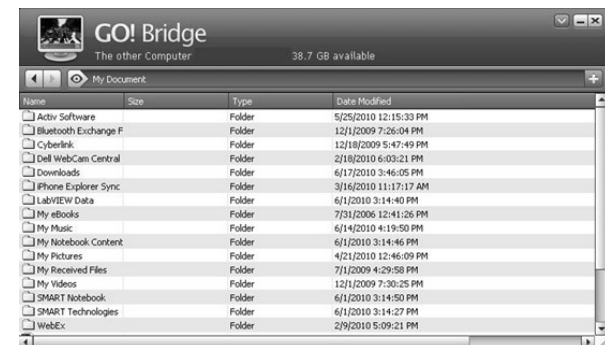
GO! Bridge

The other Computer

38.7 GB available

My Document

| Name | Size | Type | Date Modified |
|---|---|---|---|
| Activ Software | | Folder | 5/25/2010 12:15:33 PM |
| Bluetooth Exchange F | | Folder | 12/1/2009 7:26:04 PM |
| Cyberlink | | Folder | 12/18/2009 5:47:49 PM |
| Dell WebCam Central | | Folder | 2/18/2010 6:03:21 PM |
| Downloads | | Folder | 6/17/2010 3:46:05 PM |
| iPhone Explorer Sync | | Folder | 3/16/2010 11:17:17 AM |
| LabVIEW Data | | Folder | 6/1/2010 3:14:40 PM |
| My eBooks | | Folder | 7/31/2006 12:41:26 PM |
| My Music | | Folder | 6/14/2010 4:19:50 PM |
| My Notebook Content | | Folder | 6/1/2010 3:14:46 PM |
| My Pictures | | Folder | 4/21/2010 12:46:09 PM |
| My Received Files | | Folder | 7/1/2009 4:29:58 PM |
| My Videos | | Folder | 12/1/2009 7:30:25 PM |
| SMART Notebook | | Folder | 6/1/2010 3:14:50 PM |
| SMART Technologies | | Folder | 6/1/2010 3:14:27 PM |
| WebEx | | Folder | 2/9/2010 5:09:21 PM |